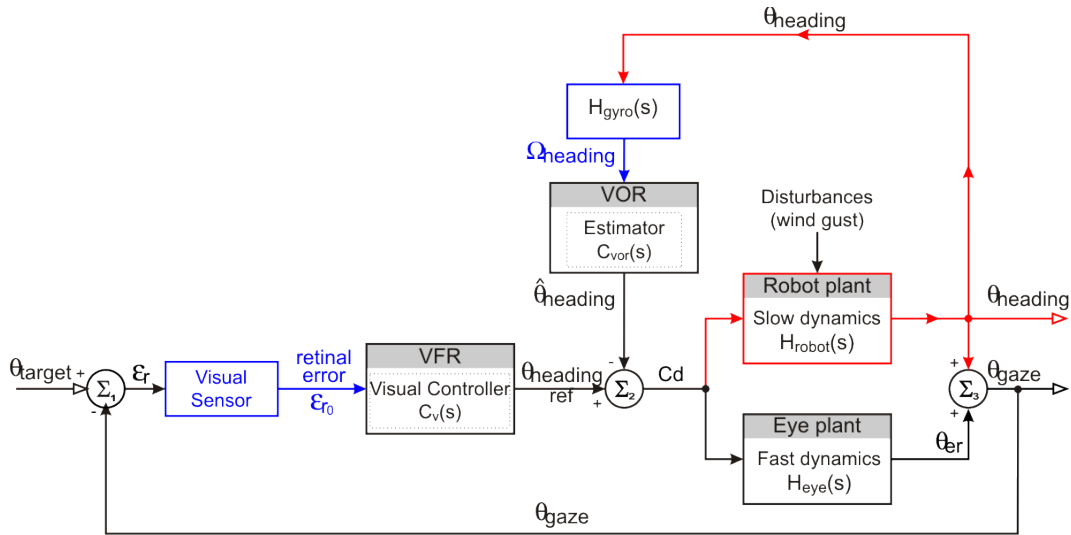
$\theta_{heading}$

$H_{gyro}(s)$

$\Omega_{heading}$

VOR

Estimator
$C_{vor}(s)$

Disturbances
(wind gust)

$\hat{\theta}_{heading}$

Robot plant

Slow dynamics
$H_{robot}(s)$

$\theta_{heading}$

$\theta_{target}$ + $\Sigma_1$ - $\varepsilon_r$

Visual Sensor

retinal error
$\varepsilon_{r_0}$

VFR

Visual Controller
$C_v(s)$

$\theta_{heading}$ ref

- + $\Sigma_2$

Cd

+ + $\Sigma_3$ $\theta_{gaze}$

Eye plant

Fast dynamics
$H_{eye}(s)$

$\theta_{er}$

$\theta_{gaze}$